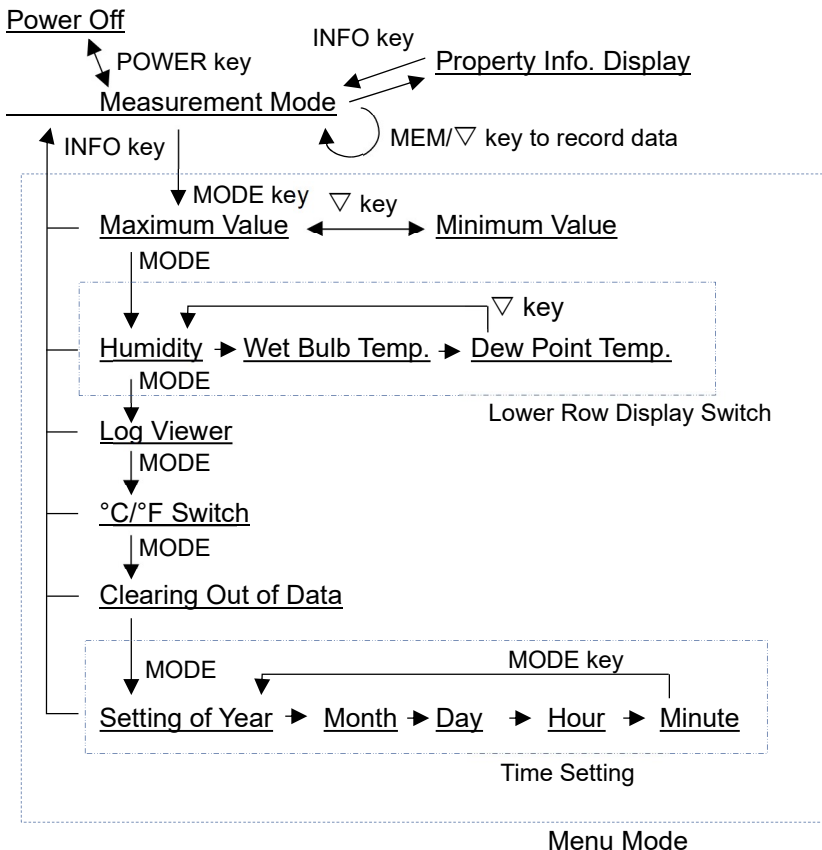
Power Off

POWER key

INFO key

Property Info. Display

Measurement Mode

MEM/$\triangledown$ key to record data

INFO key

MODE key

$\triangledown$ key

Maximum Value

Minimum Value

MODE

$\triangledown$ key

Humidity

Wet Bulb Temp.

Dew Point Temp.

MODE

Lower Row Display Switch

Log Viewer

MODE

°C/°F Switch

MODE

Clearing Out of Data

MODE

MODE key

Setting of Year

Month

Day

Hour

Minute

Time Setting

Menu Mode